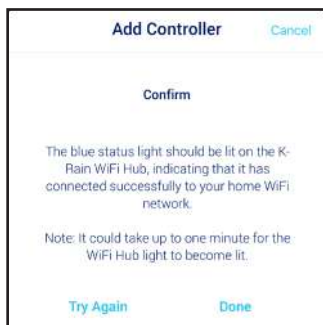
Add Controller

Cancel

Confirm

The blue status light should be lit on the K-Rain WiFi Hub, indicating that it has connected successfully to your home WiFi network.

Note: It could take up to one minute for the WiFi Hub light to become lit.

Try Again

Done